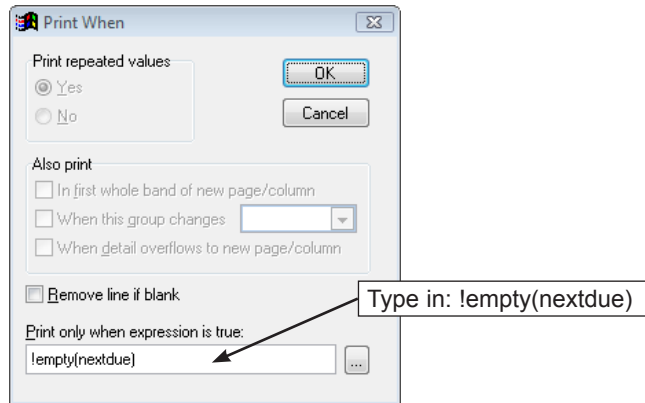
Print When

Print repeated values
Yes
No

OK
Cancel

Also print
In first whole band of new page/column
When this group changes
When detail overflows to new page/column

Remove line if blank

Type in: !empty(nextdue)

Print only when expression is true:
!empty(nextdue)
...